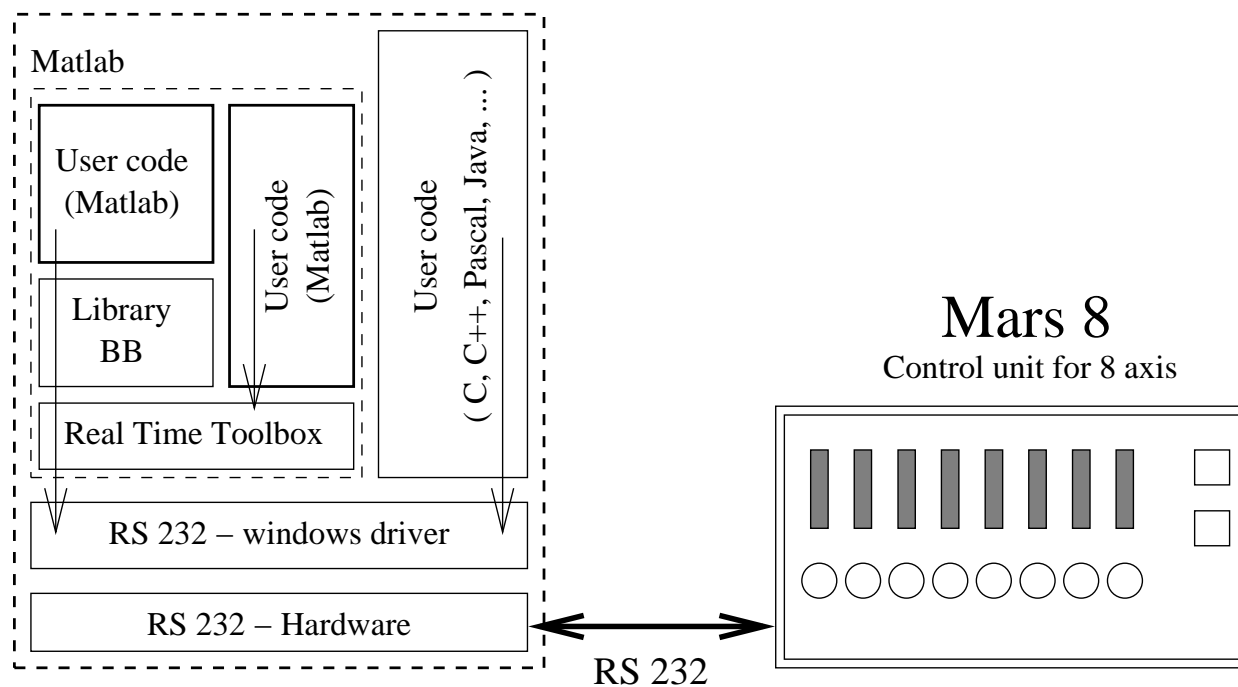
Matlab

User code (Matlab)

User code (Matlab)

User code ( C, C++, Pascal, Java, ... )

Library BB

Real Time Toolbox

RS 232 – windows driver

RS 232 – Hardware

RS 232

Mars 8
Control unit for 8 axis